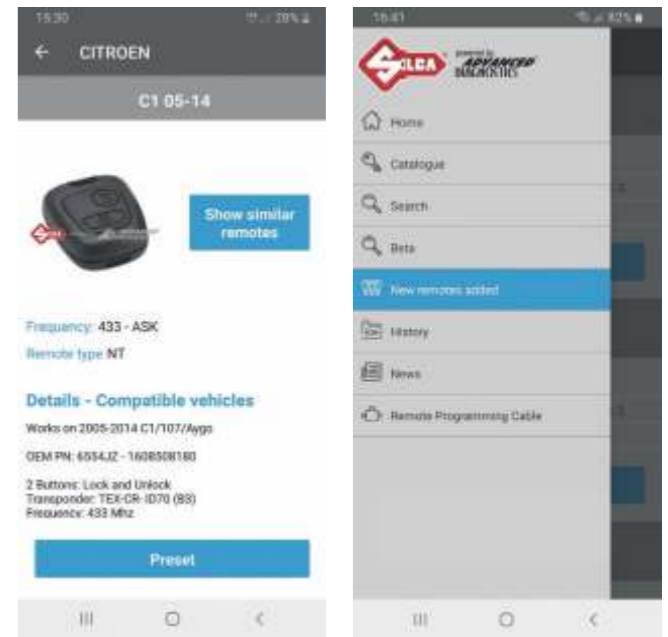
15:30 28%

CITROEN

C1 05-14

Show similar remotes

Frequency: 433 - ASK
Remote type NT

Details - Compatible vehicles

Works on 2005-2014 C1/107/Aygo

OEM PN: 6554JZ - 1608508180

2 Buttons: Lock and Unlock
Transponder: TEX-CR-ID70 (B3)
Frequency: 433 Mhz

Preset

15:41 82%

SILCA powered by ADVANCED DIAGNOSTICS

Home

Catalogue

Search

Beta

New remotes added

History

News

Remote Programming Cable